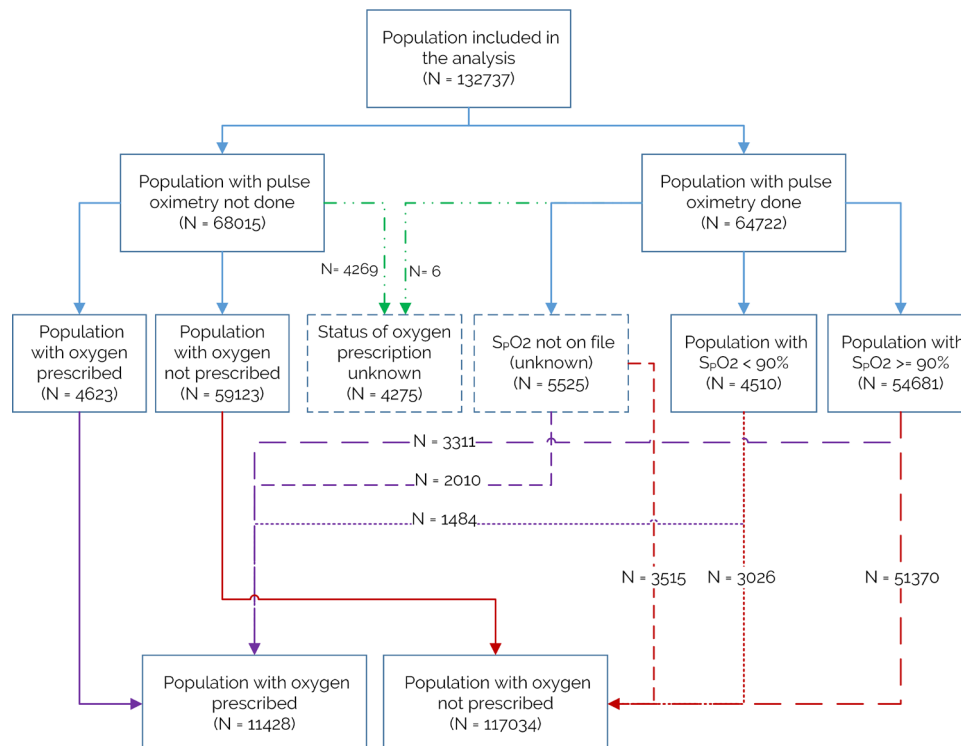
Population included in the analysis
(N = 132737)

Population with pulse oximetry not done
(N = 68015)

Population with pulse oximetry done
(N = 64722)

N= 4269

N= 6

Population with oxygen prescribed
(N = 4623)

Population with oxygen not prescribed
(N = 59123)

Status of oxygen prescription unknown
(N = 4275)

$S_PO2$ not on file (unknown)
(N = 5525)

Population with $S_PO2$ < 90%
(N = 4510)

Population with $S_PO2$ >= 90%
(N = 54681)

N = 3311

N = 2010

N = 1484

N = 3515

N = 3026

N = 51370

Population with oxygen prescribed
(N = 11428)

Population with oxygen not prescribed
(N = 117034)